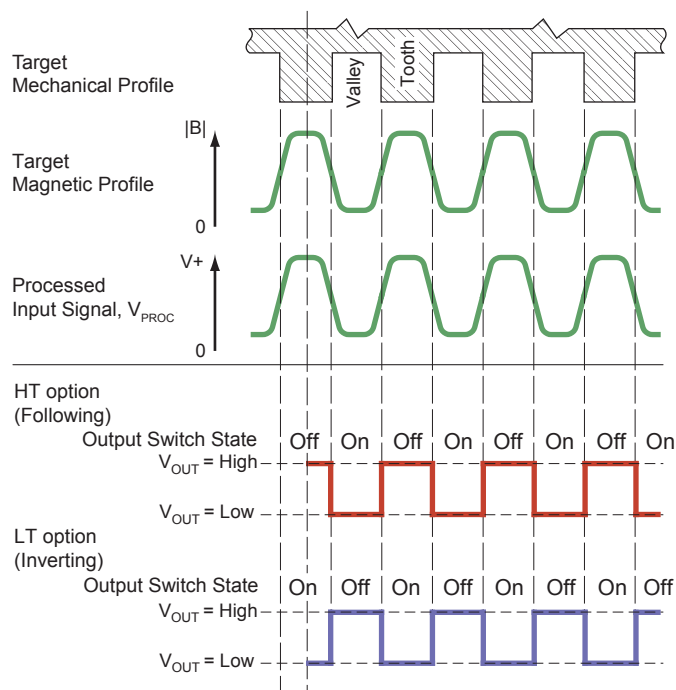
Target Mechanical Profile

Valley

Tooth

Target Magnetic Profile

|B|

0

Processed Input Signal, $V_{PROC}$

V+

0

HT option (Following)

Output Switch State

Off On Off On Off On Off On

$V_{OUT}$ = High

$V_{OUT}$ = Low

LT option (Inverting)

Output Switch State

On Off On Off On Off On Off

$V_{OUT}$ = High

$V_{OUT}$ = Low